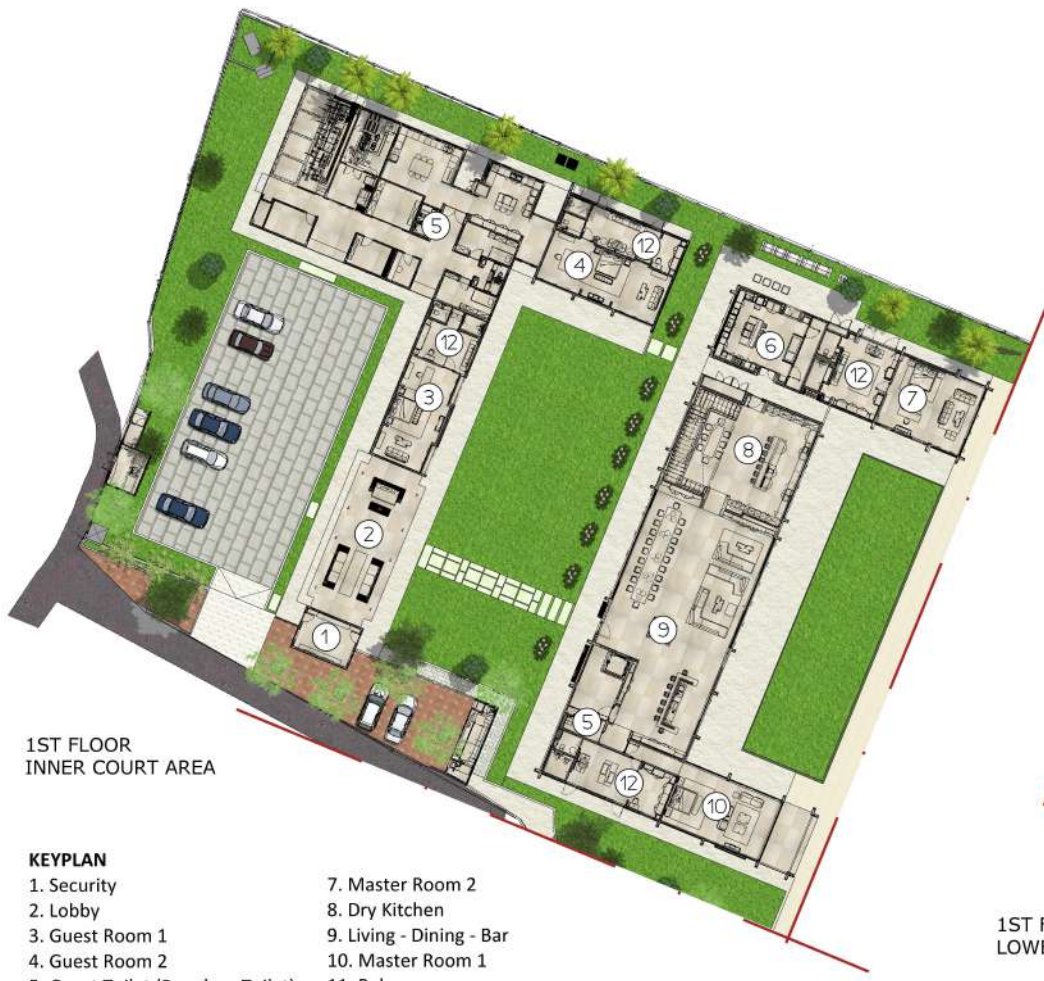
5

12

4

12

6

12

7

3

8

2

9

1

5

12

10

1ST FLOOR
INNER COURT AREA

KEYPLAN
1. Security
2. Lobby
3. Guest Room 1
4. Guest Room 2
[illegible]

7. Master Room 2
8. Dry Kitchen
9. Living - Dining - Bar
10. Master Room 1
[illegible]

1ST F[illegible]
LOW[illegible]